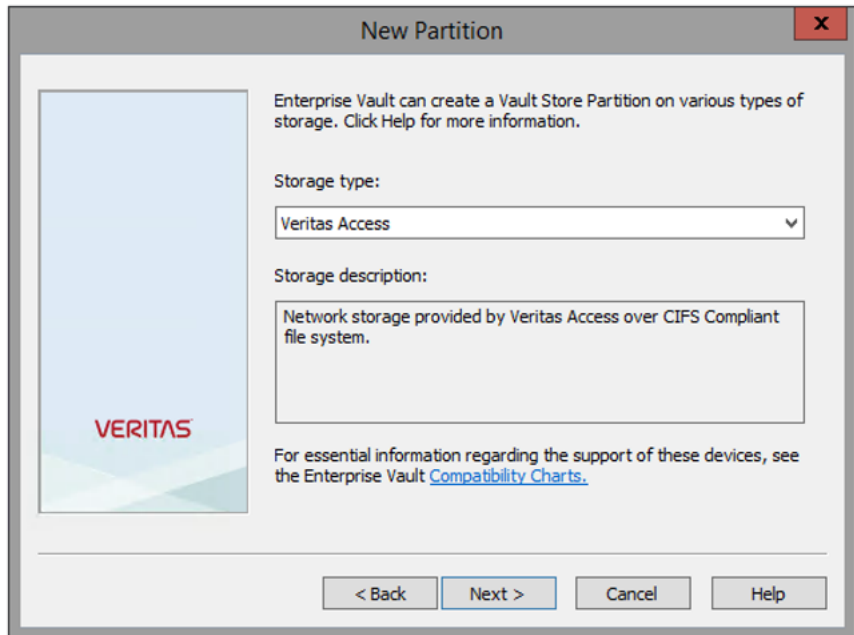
New Partition

x

VERITAS

Enterprise Vault can create a Vault Store Partition on various types of storage. Click Help for more information.

Storage type:

Veritas Access

Storage description:

Network storage provided by Veritas Access over CIFS Compliant file system.

For essential information regarding the support of these devices, see the Enterprise Vault Compatibility Charts.

< Back

Next >

Cancel

Help